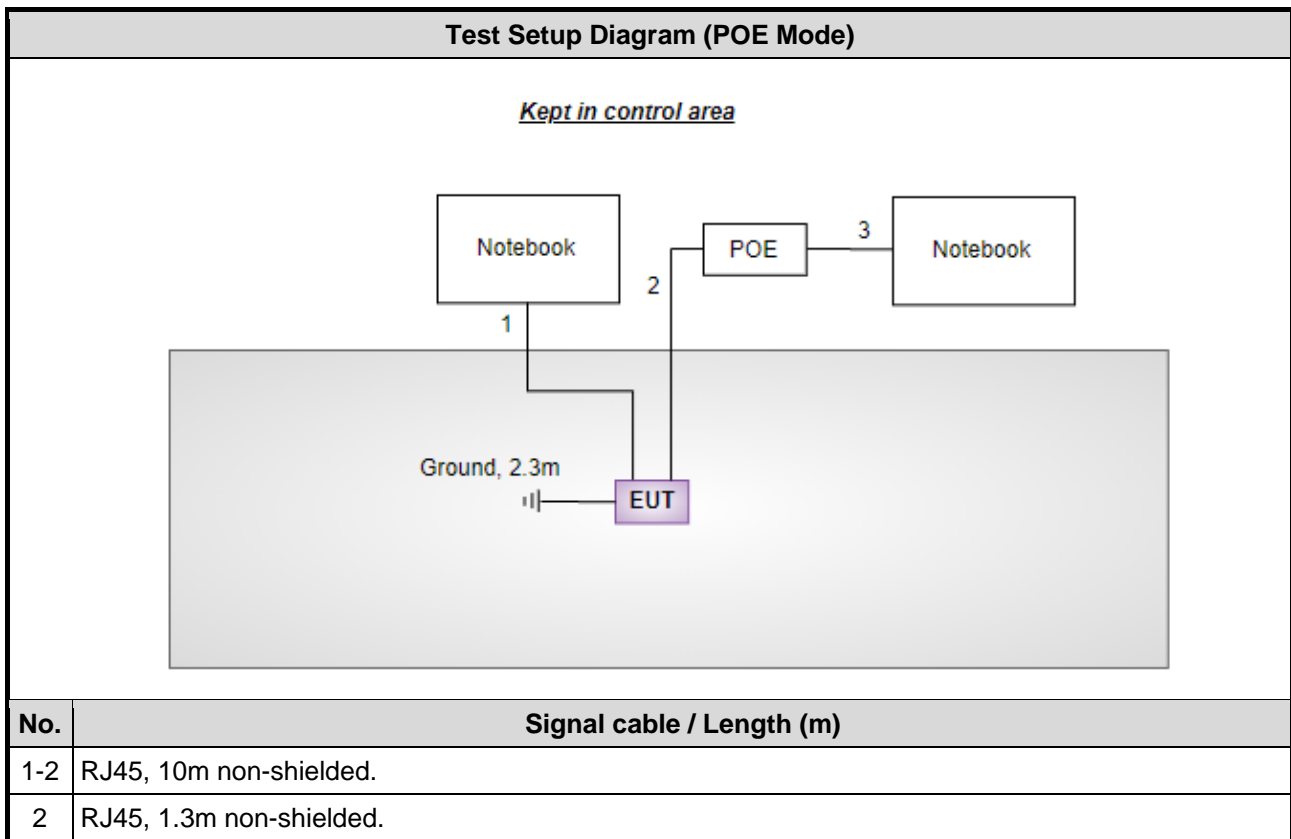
Test Setup Diagram (POE Mode)

Kept in control area

Notebook

POE

3

Notebook

2

1

Ground, 2.3m

EUT

| No. | Signal cable / Length (m) |
|---|---|
| 1-2 | RJ45, 10m non-shielded. |
| 2 | RJ45, 1.3m non-shielded. |